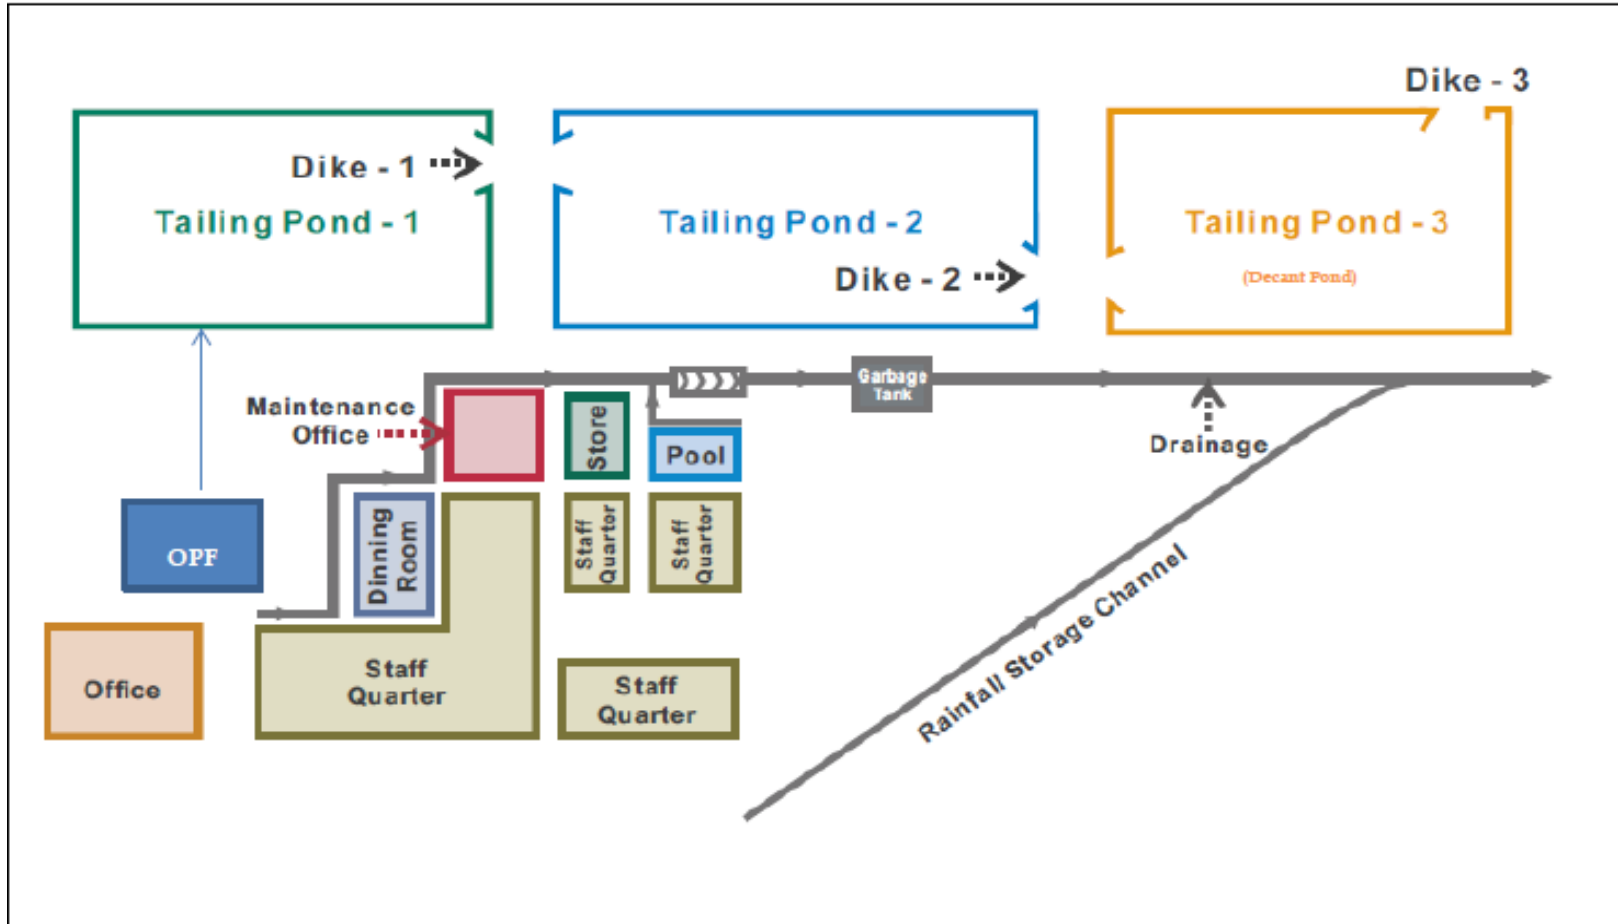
Dike - 3

Dike - 1

Tailing Pond - 1

Tailing Pond - 2

Dike - 2

Tailing Pond - 3

(Decant Pond)

Maintenance Office

Store

Pool

Garbage Tank

Drainage

OPF

Dinning Room

Staff Quarter

Staff Quarter

Office

Staff Quarter

Staff Quarter

Rainfall Storage Channel